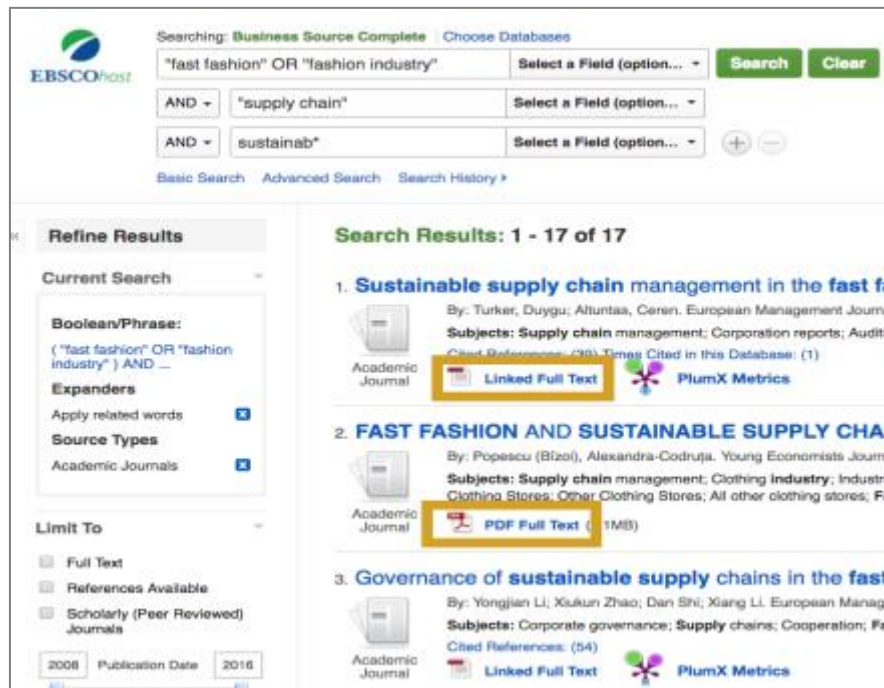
EBSCOhost

Searching: Business Source Complete | Choose Databases

"fast fashion" OR "fashion industry" | Select a Field (option... | Search | Clear

AND | "supply chain" | Select a Field (option...

AND | sustainab* | Select a Field (option...

Basic Search Advanced Search Search History

Refine Results

Current Search

Boolean/Phrase:
( "fast fashion" OR "fashion industry" ) AND ...

Expanders
Apply related words

Source Types
Academic Journals

Limit To

Full Text
References Available
Scholarly (Peer Reviewed) Journals

2008 Publication Date 2016

Search Results: 1 - 17 of 17

1. Sustainable supply chain management in the fast f
By: Turker, Duygu; Altuntas, Ceren. European Management Journ
Subjects: Supply chain management; Corporation reports; Audit
Cited References: (39) Times Cited in this Database: (1)
Academic Journal
Linked Full Text PlumX Metrics

2. FAST FASHION AND SUSTAINABLE SUPPLY CHA
By: Popescu (Bîzoi), Alexandra-Codruţa. Young Economists Journ
Subjects: Supply chain management; Clothing industry; Industr
Clothing Stores; Other Clothing Stores; All other clothing stores; F
Academic Journal
PDF Full Text ([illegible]1MB)

3. Governance of sustainable supply chains in the fast
By: Yongjian Li; Xiukun Zhao; Dan Shi; Xiang Li. European Manag
Subjects: Corporate governance; Supply chains; Cooperation; F
Cited References: (54)
Academic Journal
Linked Full Text PlumX Metrics